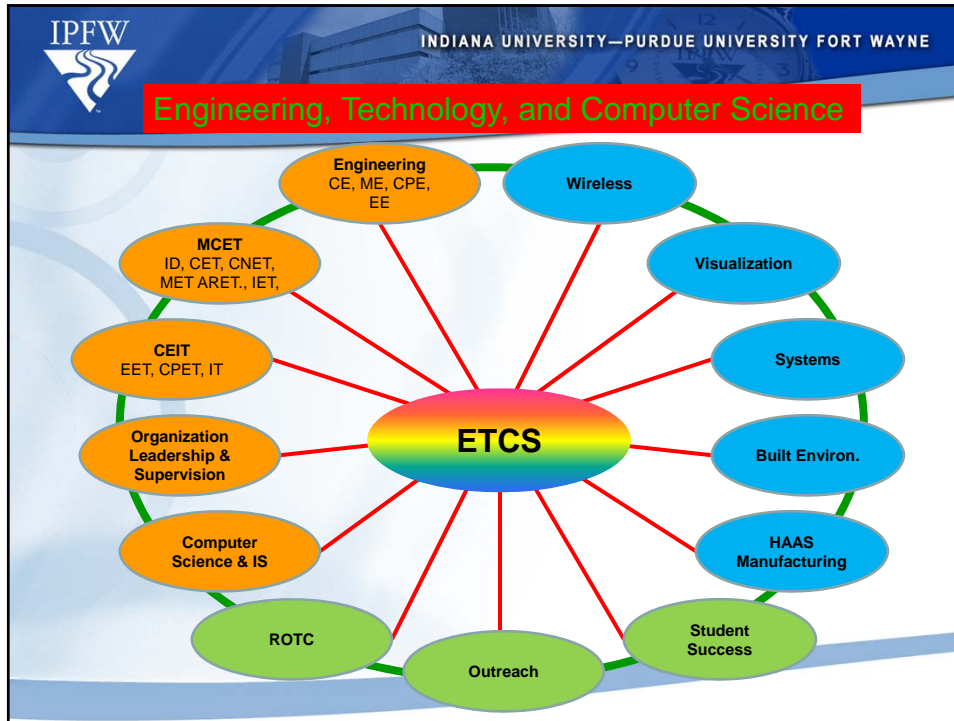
IPFW

INDIANA UNIVERSITY—PURDUE UNIVERSITY FORT WAYNE

Engineering, Technology, and Computer Science

Engineering
CE, ME, CPE, EE

Wireless

MCET
ID, CET, CNET, MET ARET., IET,

Visualization

CEIT
EET, CPET, IT

Systems

Organization Leadership & Supervision

ETCS

Built Environ.

Computer Science & IS

HAAS Manufacturing

ROTC

Outreach

Student Success